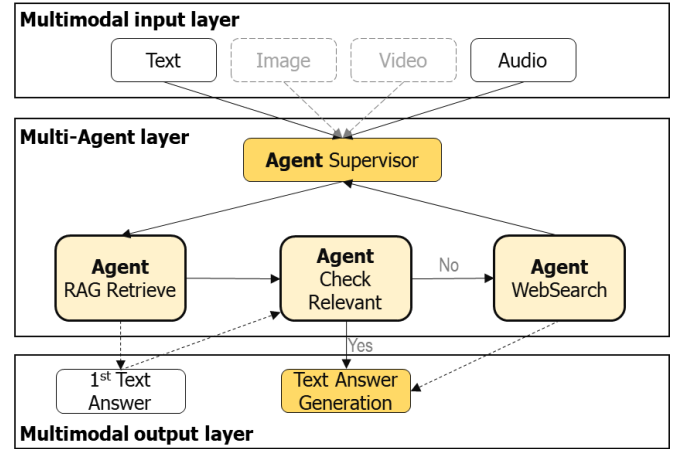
Multimodal input layer

Text

Image

Video

Audio

Multi-Agent layer

Agent Supervisor

Agent
RAG Retrieve

Agent
Check
Relevant

No

Agent
WebSearch

Yes

1$^{st}$ Text
Answer

Text Answer
Generation

Multimodal output layer